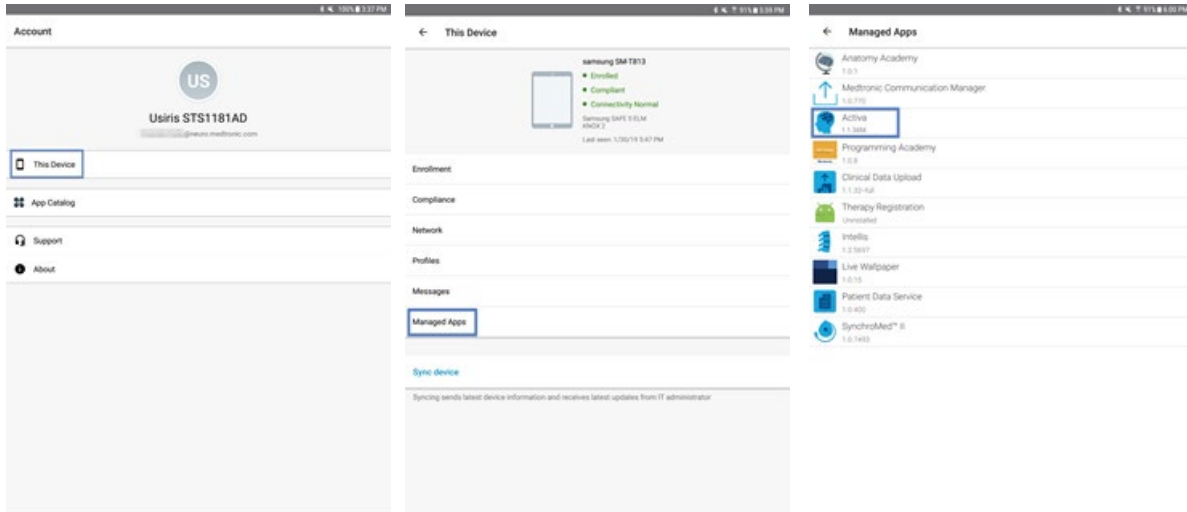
100% 3:37 PM

Account

US

Usiris STS1181AD

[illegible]@neuro.medtronic.com

This Device

App Catalog

Support

About

91% 5:58 PM

This Device

samsung SM-T813

Enrolled

Compliant

Connectivity Normal

Samsung SAFE 5 ELM KNOX 2

Last seen: 1/30/19 5:47 PM

Enrollment

Compliance

Network

Profiles

Messages

Managed Apps

Sync device

Syncing sends latest device information and receives latest updates from IT administrator

91% 6:00 PM

Managed Apps

Anatomy Academy
1.0.1

Medtronic Communication Manager
1.0.770

Activa
1.1.3484

Programming Academy
1.0.8

Clinical Data Upload
1.1.32-full

Therapy Registration
Uninstalled

Intellis
1.2.5697

Live Wallpaper
1.0.15

Patient Data Service
1.0.400

SynchroMed™ II
1.0.7493